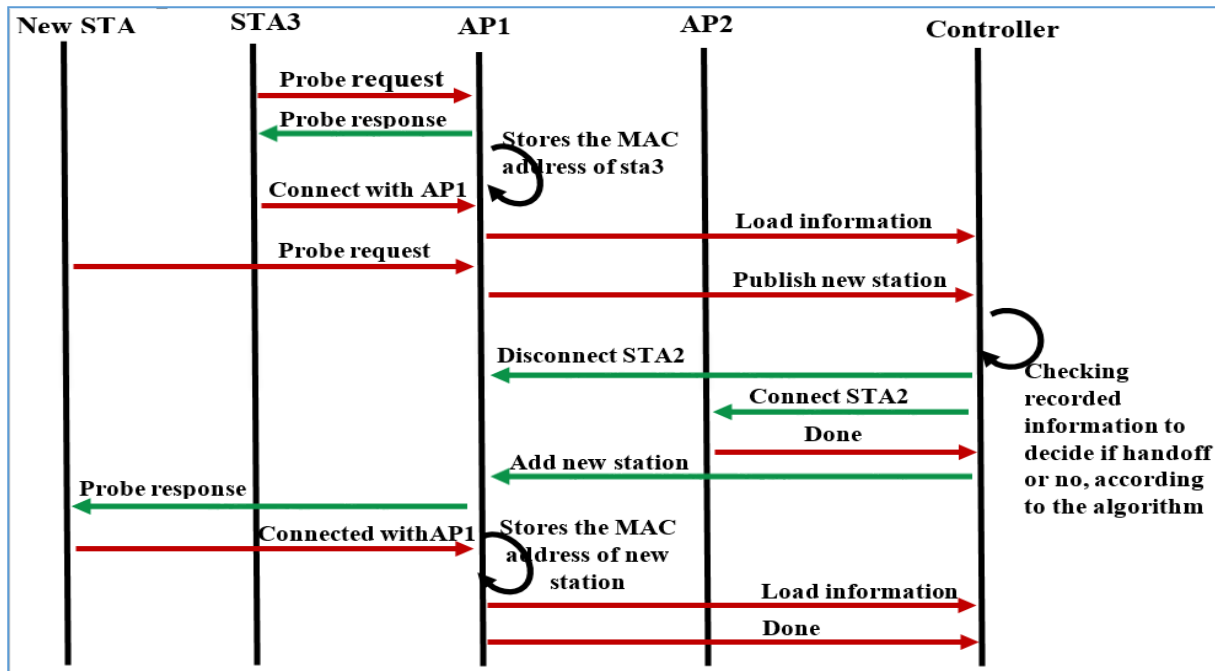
New STA

STA3

AP1

AP2

Controller

Probe request

Probe response

Stores the MAC address of sta3

Connect with AP1

Load information

Probe request

Publish new station

Disconnect STA2

Checking recorded information to decide if handoff or no, according to the algorithm

Connect STA2

Done

Add new station

Probe response

Stores the MAC address of new station

Connected withAP1

Load information

Done